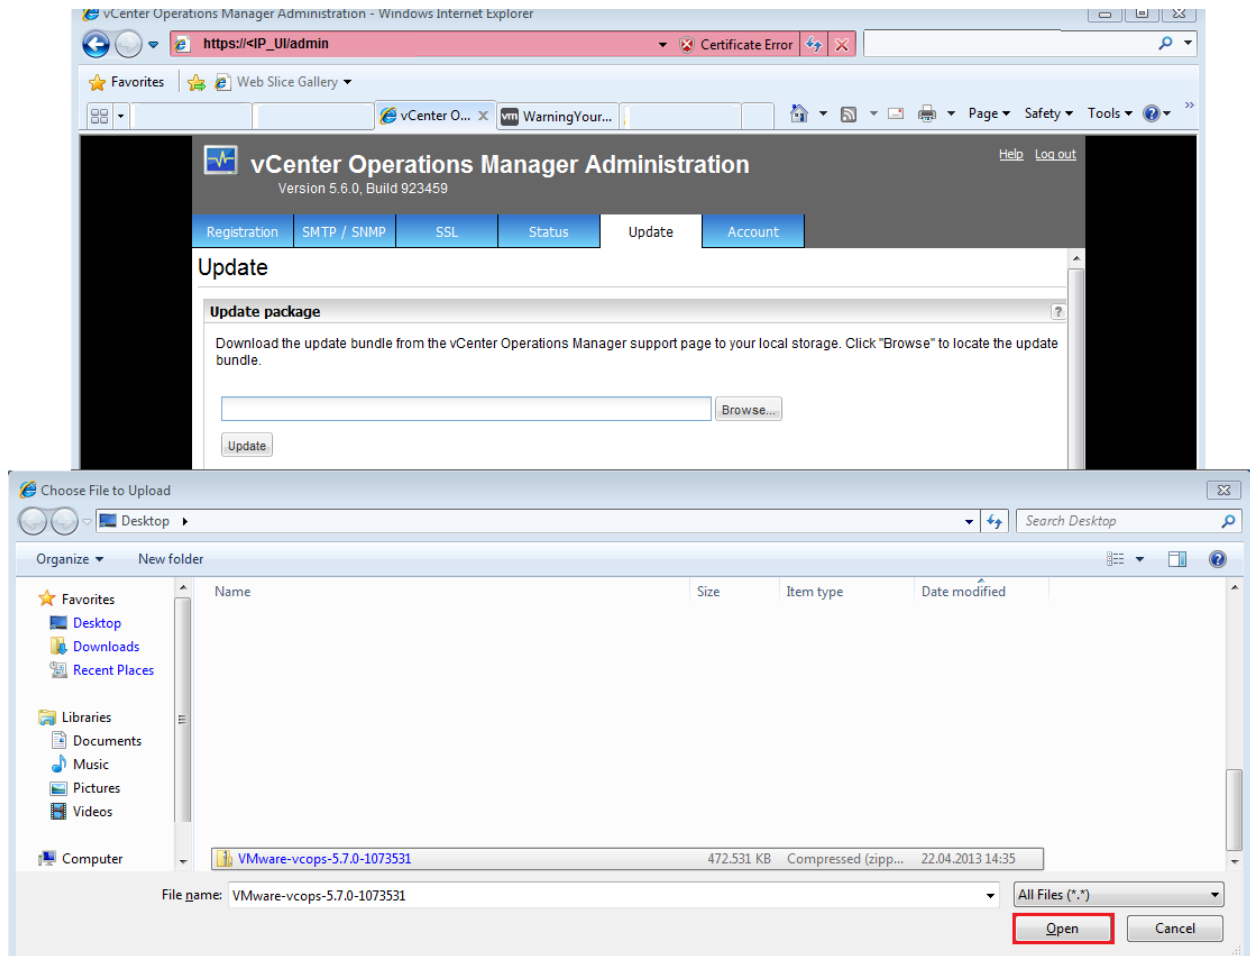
vCenter Operations Manager Administration - Windows Internet Explorer

https://<IP_UI/admin

Certificate Error

Favorites

Web Slice Gallery

vCenter O...

WarningYour...

Page ▾ Safety ▾ Tools ▾

vCenter Operations Manager Administration

Version 5.6.0, Build 923459

Help Log out

| Registration | SMTP / SNMP | SSL | Status | Update | Account |
|---|---|---|---|---|---|

Update

Update package

Download the update bundle from the vCenter Operations Manager support page to your local storage. Click "Browse" to locate the update bundle.

Browse...

Update

Choose File to Upload

Desktop

Search Desktop

Organize ▾ New folder

Favorites
Desktop
Downloads
Recent Places

Libraries
Documents
Music
Pictures
Videos

Computer

| Name | Size | Item type | Date modified |
|---|---|---|---|
| VMware-vcops-5.7.0-1073531 | 472.531 KB | Compressed (zipp... | 22.04.2013 14:35 |

File name: VMware-vcops-5.7.0-1073531

All Files (*.*)

Open

Cancel